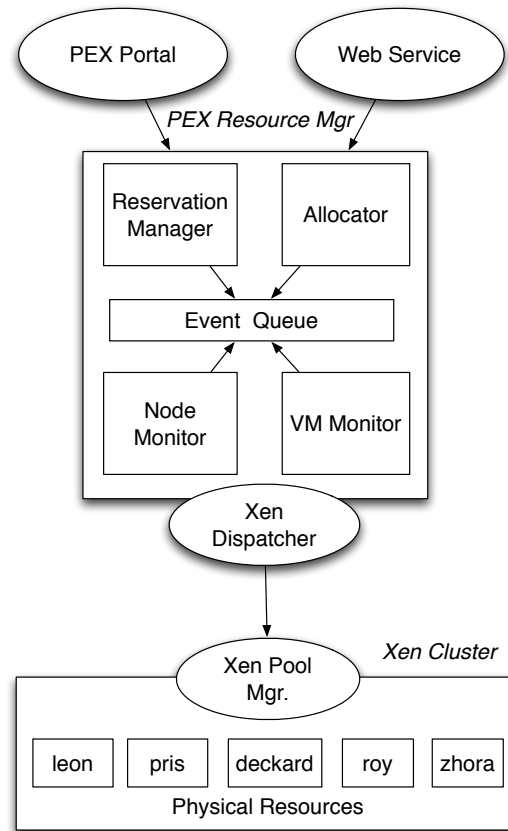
PEX Portal

Web Service

PEX Resource Mgr

Reservation Manager

Allocator

Event Queue

Node Monitor

VM Monitor

Xen Dispatcher

Xen Cluster

Xen Pool Mgr.

leon

pris

deckard

roy

zhora

Physical Resources